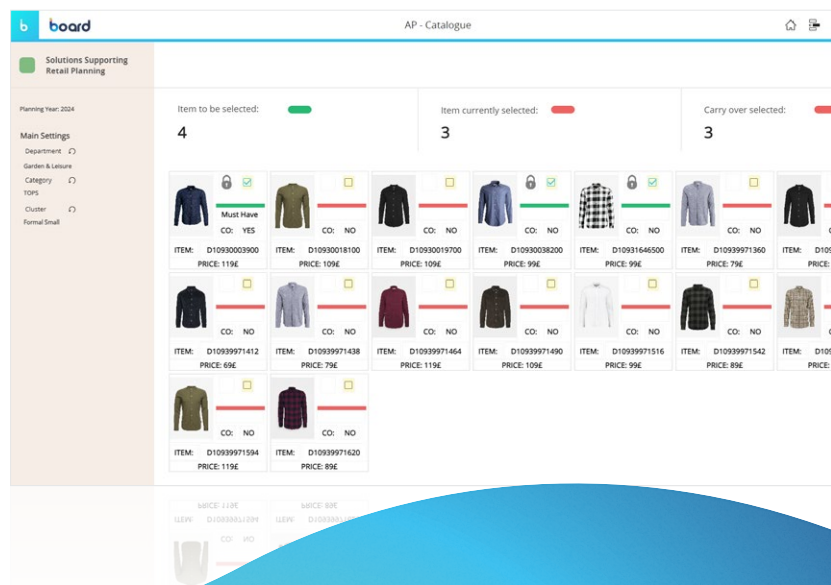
b board

AP - Catalogue

Solutions Supporting Retail Planning

Planning Year: 2024

Main Settings

Department

Garden & Leisure

Category

TOPS

Cluster

Formal Small

Item to be selected:

4

Item currently selected:

3

Carry over selected:

3

Must Have

CO: YES

ITEM: D10930003900

PRICE: 119£

CO: NO

ITEM: D10930018100

PRICE: 109£

CO: NO

ITEM: D10930019700

PRICE: 109£

ITEM: D10930038200

PRICE: 99£

CO: NO

ITEM: D10931646500

PRICE: 99£

CO: NO

ITEM: D10939971360

PRICE: 79£

ITEM: D109

CO: NO

ITEM: D10939971412

PRICE: 69£

CO: NO

ITEM: D10939971438

PRICE: 79£

CO: NO

ITEM: D10939971464

PRICE: 119£

CO: NO

ITEM: D10939971490

PRICE: 109£

CO: NO

ITEM: D10939971516

PRICE: 99£

CO: NO

ITEM: D10939971542

PRICE: 89£

ITEM: D109

CO: NO

ITEM: D10939971594

PRICE: 119£

CO: NO

ITEM: D10939971620

PRICE: 89£